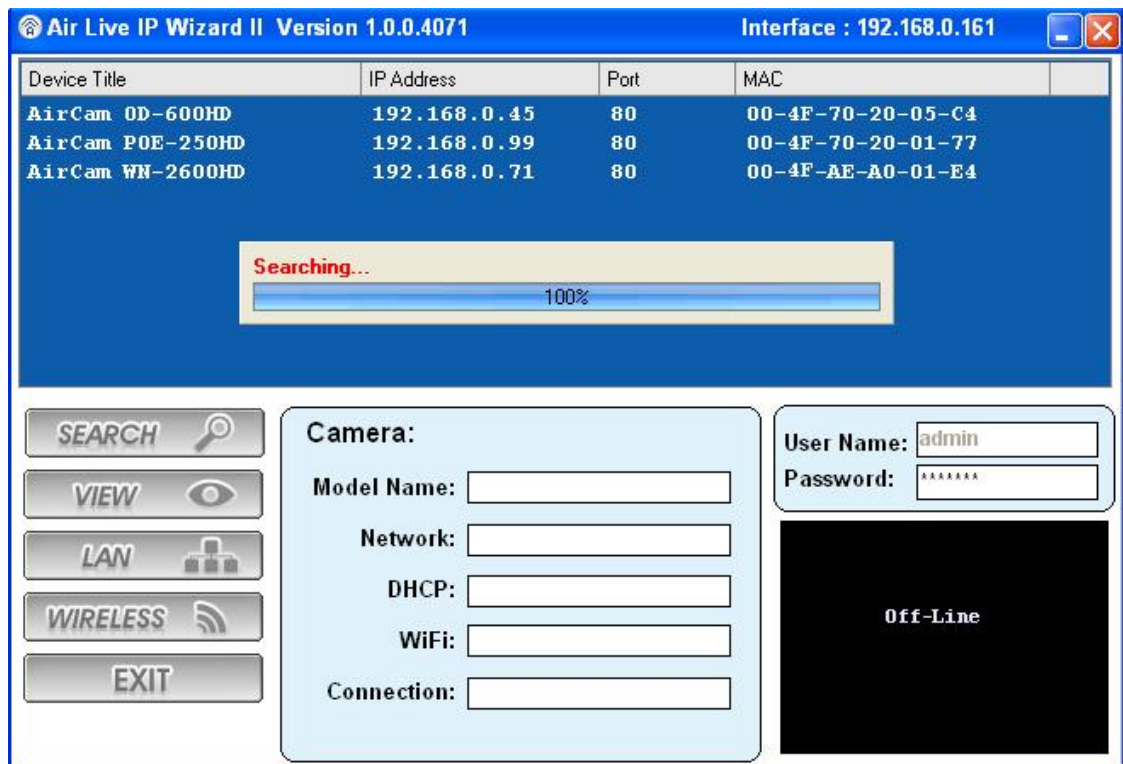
Air Live IP Wizard II Version 1.0.0.4071

Interface : 192.168.0.161

| Device Title | IP Address | Port | MAC |
|---|---|---|---|
| AirCam OD-600HD | 192.168.0.45 | 80 | 00-4F-70-20-05-C4 |
| AirCam POE-250HD | 192.168.0.99 | 80 | 00-4F-70-20-01-77 |
| AirCam WN-2600HD | 192.168.0.71 | 80 | 00-4F-AE-A0-01-E4 |

Searching...

100%

SEARCH

VIEW

LAN

WIRELESS

EXIT

Camera:

Model Name:

Network:

DHCP:

WiFi:

Connection:

User Name: admin

Password: *******

Off-Line